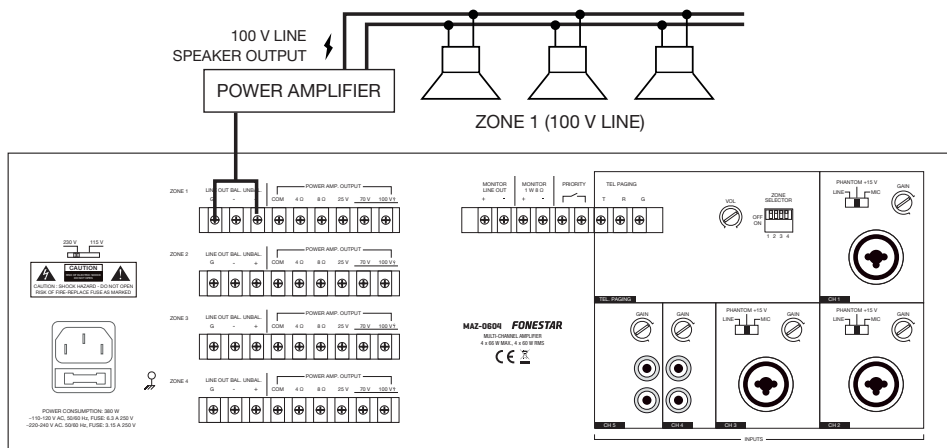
100 V LINE
SPEAKER OUTPUT

POWER AMPLIFIER

ZONE 1 (100 V LINE)

230 V 115 V

CAUTION

CAUTION : SHOCK HAZARD - DO NOT OPEN
RISK OF FIRE-REPLACE FUSE AS MARKED

POWER CONSUMPTION: 360 W
~110-120 V AC, 50/60 Hz, FUSE: 6.3 A 250 V
~220-240 V AC, 50/60 Hz, FUSE: 3.15 A 250 V

ZONE 1 LINE OUT BAL. UNBAL. G - + POWER AMP. OUTPUT COM 4 Ω 8 Ω 25 V 70 V 100 V

ZONE 2 LINE OUT BAL. UNBAL. G - + POWER AMP. OUTPUT COM 4 Ω 8 Ω 25 V 70 V 100 V

ZONE 3 LINE OUT BAL. UNBAL. G - + POWER AMP. OUTPUT COM 4 Ω 8 Ω 25 V 70 V 100 V

ZONE 4 LINE OUT BAL. UNBAL. G - + POWER AMP. OUTPUT COM 4 Ω 8 Ω 25 V 70 V 100 V

MONITOR LINE OUT + -
MONITOR 1 W 8 Ω + -
PRIORITY
TEL PAGING T R G

VOL
ZONE SELECTOR
OFF ON
1 2 3 4

TEL. PAGING

PHANTOM +15 V
LINE MIC
GAIN
CH 1

MAZ-0604 FONESTAR
MULTI-CHANNEL AMPLIFIER
4 x 60 W MAX., 4 x 60 W RMS
CE

GAIN
CH 5

GAIN
CH 4

PHANTOM +15 V
LINE MIC
GAIN
CH 3

PHANTOM +15 V
LINE MIC
GAIN
CH 2

INPUTS